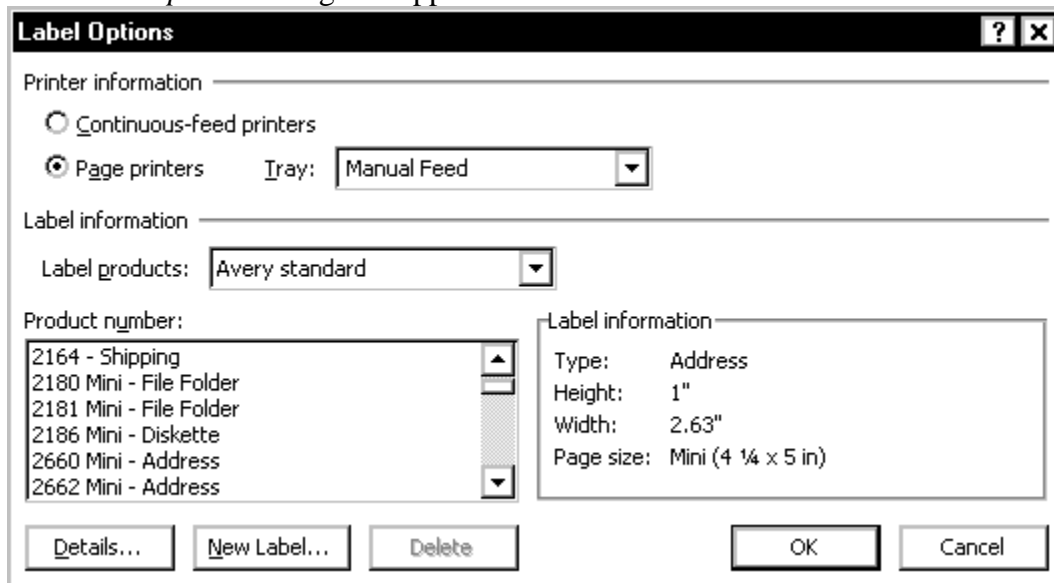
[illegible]

Label Options

?

Printer information

Continuous-feed printers

Page printers Tray: Manual Feed

Label information

Label products: Avery standard

Product number:

2164 - Shipping
2180 Mini - File Folder
2181 Mini - File Folder
2186 Mini - Diskette
2660 Mini - Address
2662 Mini - Address

Label information

Type: Address
Height: 1"
Width: 2.63"
Page size: Mini (4 ¼ x 5 in)

Details...

New Label...

Delete

OK

Cancel